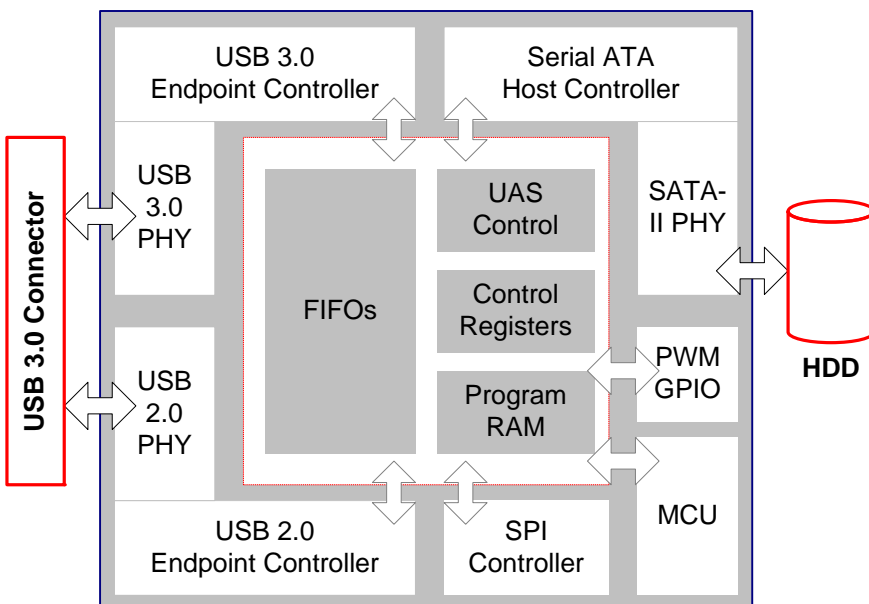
USB 3.0 Endpoint Controller

Serial ATA Host Controller

USB 3.0 Connector

USB 3.0 PHY

FIFOs

UAS Control

SATA-II PHY

HDD

Control Registers

PWM GPIO

USB 2.0 PHY

Program RAM

MCU

USB 2.0 Endpoint Controller

SPI Controller